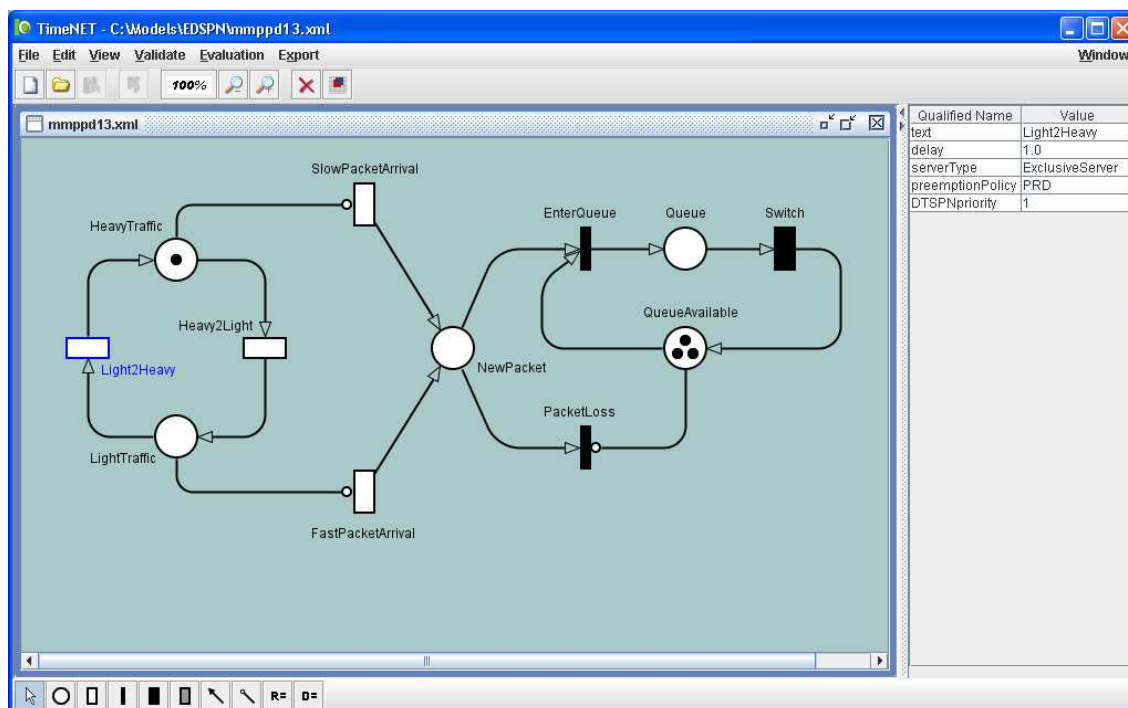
TimeNET - C:\Models\EDSPN\mmppd13.xml

File Edit View Validate Evaluation Export

Window

100%

mmppd13.xml

SlowPacketArrival

HeavyTraffic

Heavy2Light

Light2Heavy

LightTraffic

FastPacketArrival

NewPacket

EnterQueue

Queue

Switch

QueueAvailable

PacketLoss

| Qualified Name | Value |
|---|---|
| text | Light2Heavy |
| delay | 1.0 |
| serverType | ExclusiveServer |
| preemptionPolicy | PRD |
| DTSPNpriority | 1 |

R=
D=